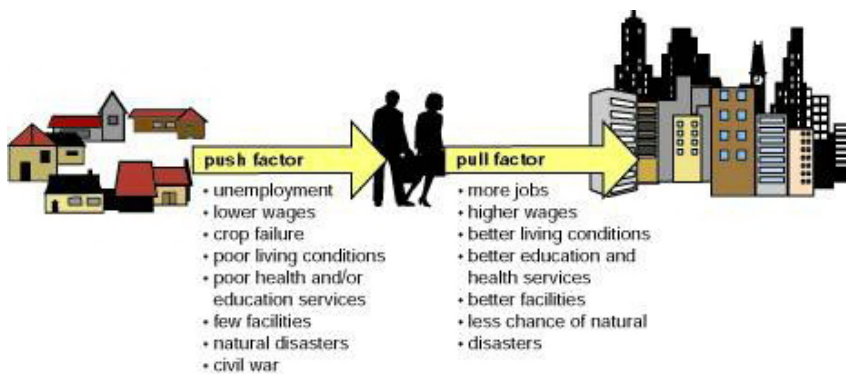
push factor

• unemployment
• lower wages
• crop failure
• poor living conditions
• poor health and/or education services
• few facilities
• natural disasters
• civil war

pull factor

• more jobs
• higher wages
• better living conditions
• better education and health services
• better facilities
• less chance of natural
• disasters